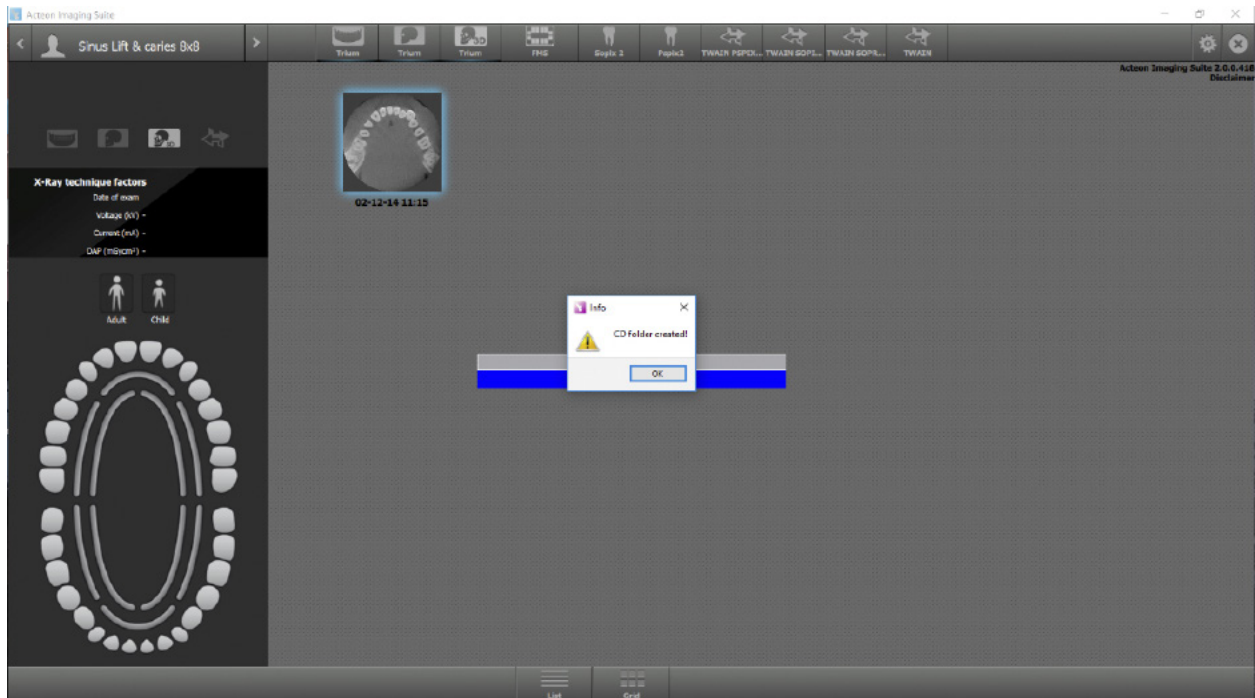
Acteon Imaging Suite

Sinus Lift & caries 8x8

Trium
Trium
Trium
FMS
Sopix 2
Sopix2
TWAIN PSPIX...
TWAIN SOPI...
TWAIN SOPR...
TWAIN

Acteon Imaging Suite 2.0.0.416
Disclaimer

X-Ray technique factors
Date of exam
Voltage (kV) -
Current (mA) -
DAP (mGycm²) -

Adult
Child

02-12-14 11:15

Info
CD folder created!
OK

List
Grid